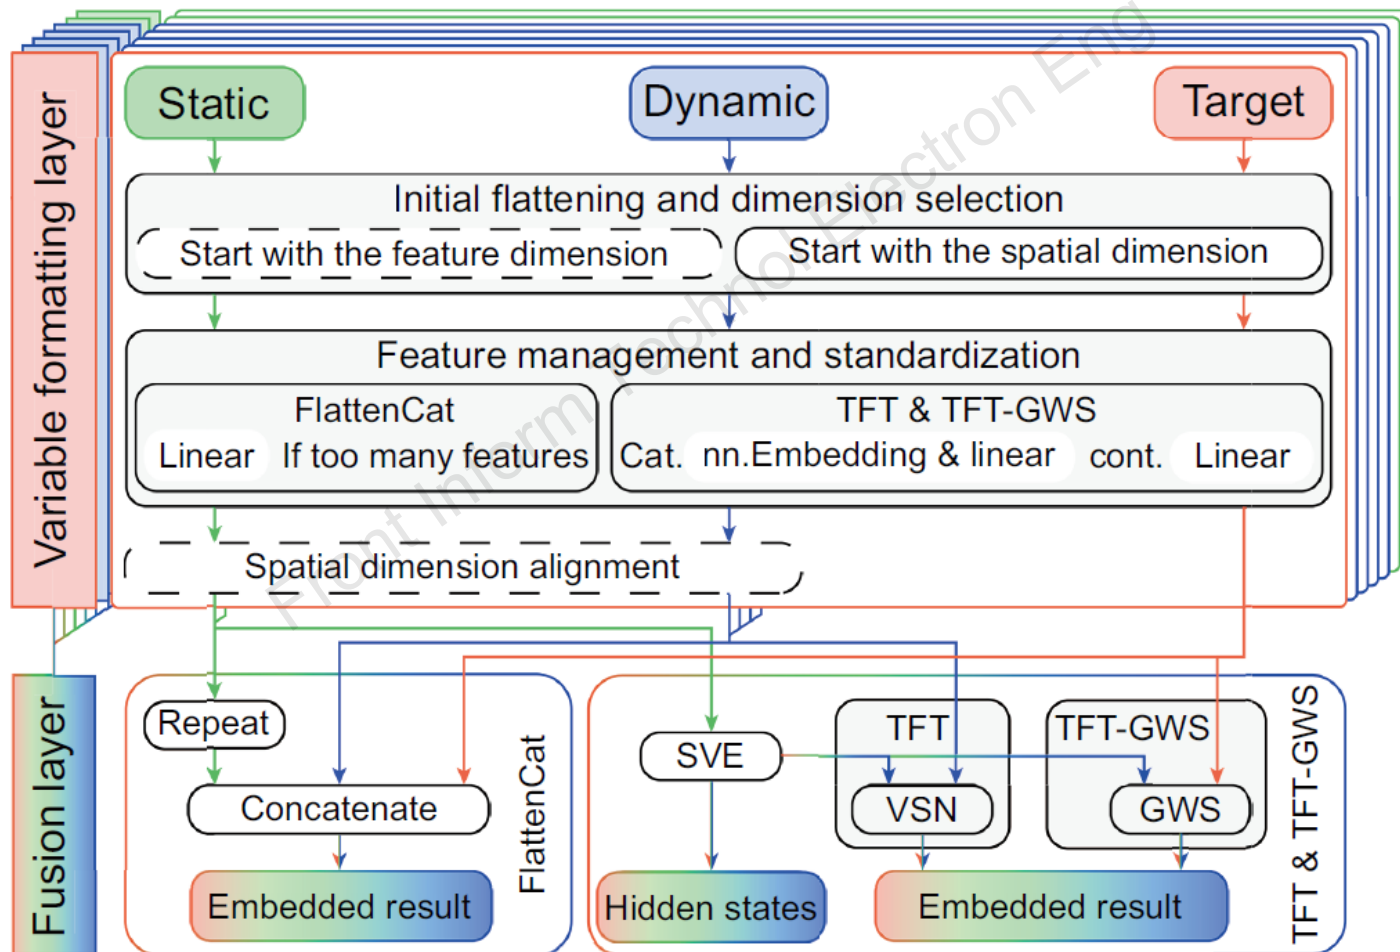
Variable formatting layer

Static

Dynamic

Target

Initial flattening and dimension selection

Start with the feature dimension

Start with the spatial dimension

Feature management and standardization

FlattenCat

Linear

If too many features

TFT & TFT-GWS

Cat.

nn.Embedding & linear

cont.

Linear

Spatial dimension alignment

Fusion layer

Repeat

Concatenate

Embedded result

FlattenCat

SVE

Hidden states

TFT

VSN

TFT-GWS

GWS

Embedded result

TFT & TFT-GWS

Front Inform Technol Electron Eng